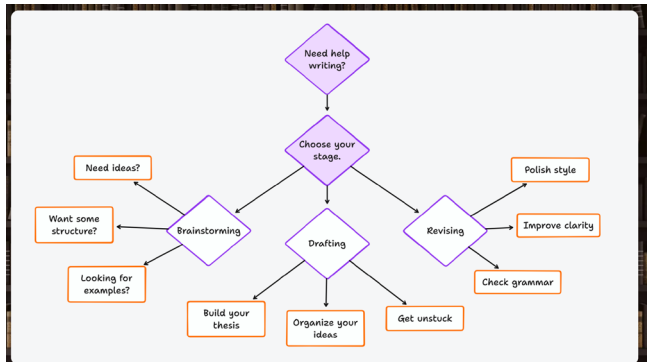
Need help writing?

Choose your stage.

Need ideas?

Want some structure?

Looking for examples?

Brainstorming

Drafting

Build your thesis

Organize your ideas

Get unstuck

Revising

Polish style

Improve clarity

Check grammar